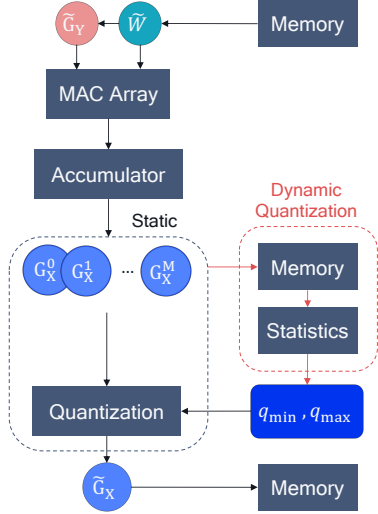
$\widetilde{G}_Y$

$\widetilde{W}$

Memory

MAC Array

Accumulator

Static

Dynamic Quantization

$G_X^0$ $G_X^1$ ... $G_X^M$

Memory

Statistics

Quantization

$q_{\min}, q_{\max}$

$\widetilde{G}_X$

Memory